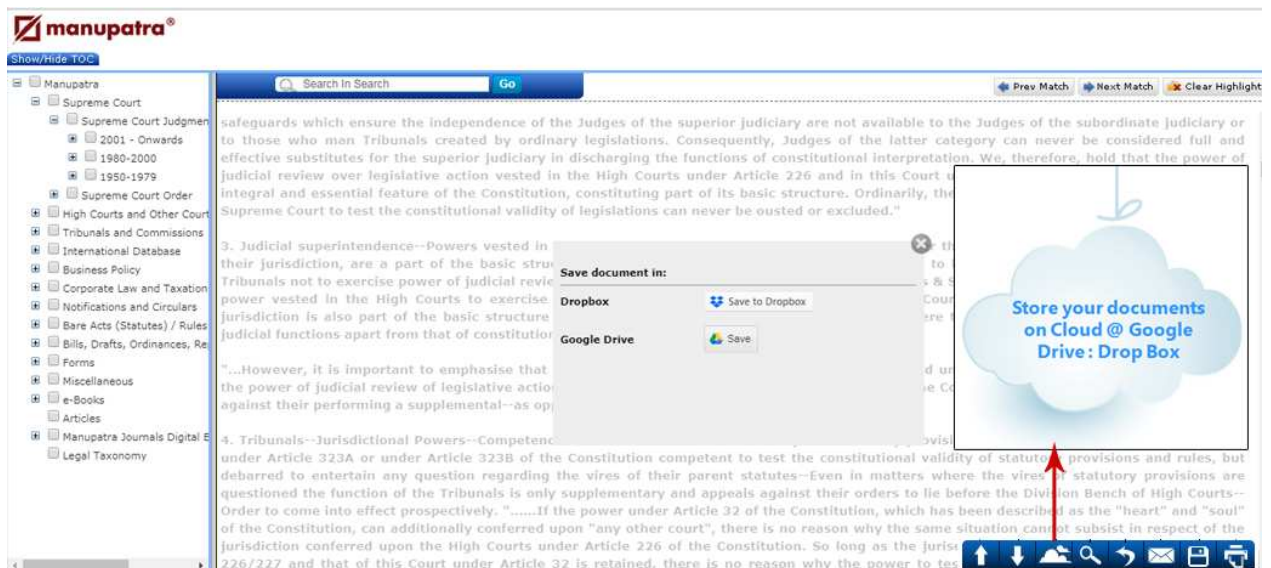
manupatra®

Show/Hide TOC

Manupatra
Supreme Court
Supreme Court Judgmen
2001 - Onwards
1980-2000
1950-1979
Supreme Court Order
High Courts and Other Court
Tribunals and Commissions
International Database
Business Policy
Corporate Law and Taxation
Notifications and Circulars
Bare Acts (Statutes) / Rules
Bills, Drafts, Ordinances, Re
Forms
Miscellaneous
e-Books
Articles
Manupatra Journals Digital E
Legal Taxonomy

Search In Search Go

Prev Match Next Match Clear Highlight

safeguards which ensure the independence of the Judges of the superior judiciary are not available to the Judges of the subordinate judiciary or to those who man Tribunals created by ordinary legislations. Consequently, Judges of the latter category can never be considered full and effective substitutes for the superior judiciary in discharging the functions of constitutional interpretation. We, therefore, hold that the power of judicial review over legislative action vested in the High Courts under Article 226 and in this Court u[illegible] integral and essential feature of the Constitution, constituting part of its basic structure. Ordinarily, the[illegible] Supreme Court to test the constitutional validity of legislations can never be ousted or excluded."

3. Judicial superintendence--Powers vested in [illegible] th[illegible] their jurisdiction, are a part of the basic stru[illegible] to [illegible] Tribunals not to exercise power of judicial revie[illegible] s & S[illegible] power vested in the High Courts to exercise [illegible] Cour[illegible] jurisdiction is also part of the basic structure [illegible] ere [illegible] judicial functions apart from that of constitutior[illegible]

"...However, it is important to emphasise that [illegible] d ur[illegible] the power of judicial review of legislative actio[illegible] e Co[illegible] against their performing a supplemental--as op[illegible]

4. Tribunals--Jurisdictional Powers--Competenc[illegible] ovisi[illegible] under Article 323A or under Article 323B of the Constitution competent to test the constitutional validity of statutor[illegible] provisions and rules, but debarred to entertain any question regarding the vires of their parent statutes--Even in matters where the vires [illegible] statutory provisions are questioned the function of the Tribunals is only supplementary and appeals against their orders to lie before the Divi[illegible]ion Bench of High Courts--Order to come into effect prospectively. "......If the power under Article 32 of the Constitution, which has been describ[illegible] as the "heart" and "soul" of the Constitution, can additionally conferred upon "any other court", there is no reason why the same situation can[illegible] subsist in respect of the jurisdiction conferred upon the High Courts under Article 226 of the Constitution. So long as the juris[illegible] 226/227 and that of this Court under Article 32 is retained, there is no reason why the power to tes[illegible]

Save document in:
Dropbox Save to Dropbox
Google Drive Save

Store your documents on Cloud @ Google Drive : Drop Box